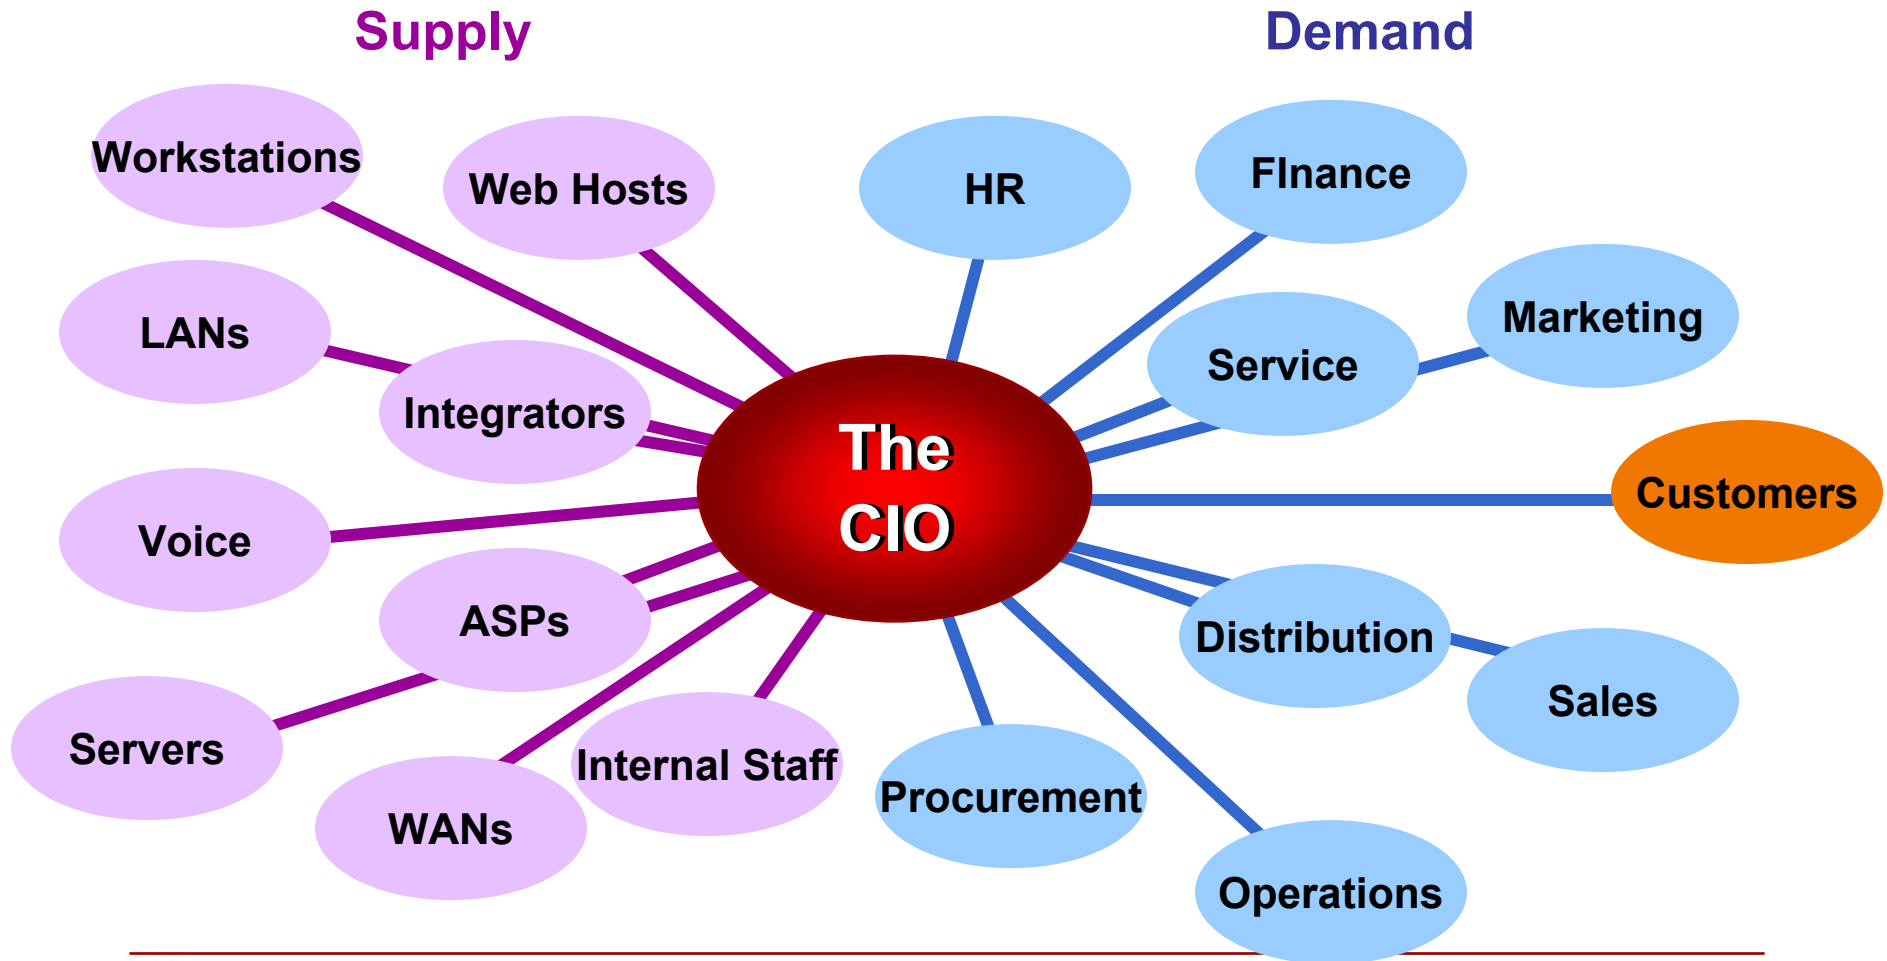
Supply

Demand

Workstations

Web Hosts

LANs

Integrators

Voice

ASPs

Servers

WANs

Internal Staff

The CIO

HR

FInance

Service

Marketing

Customers

Distribution

Sales

Procurement

Operations